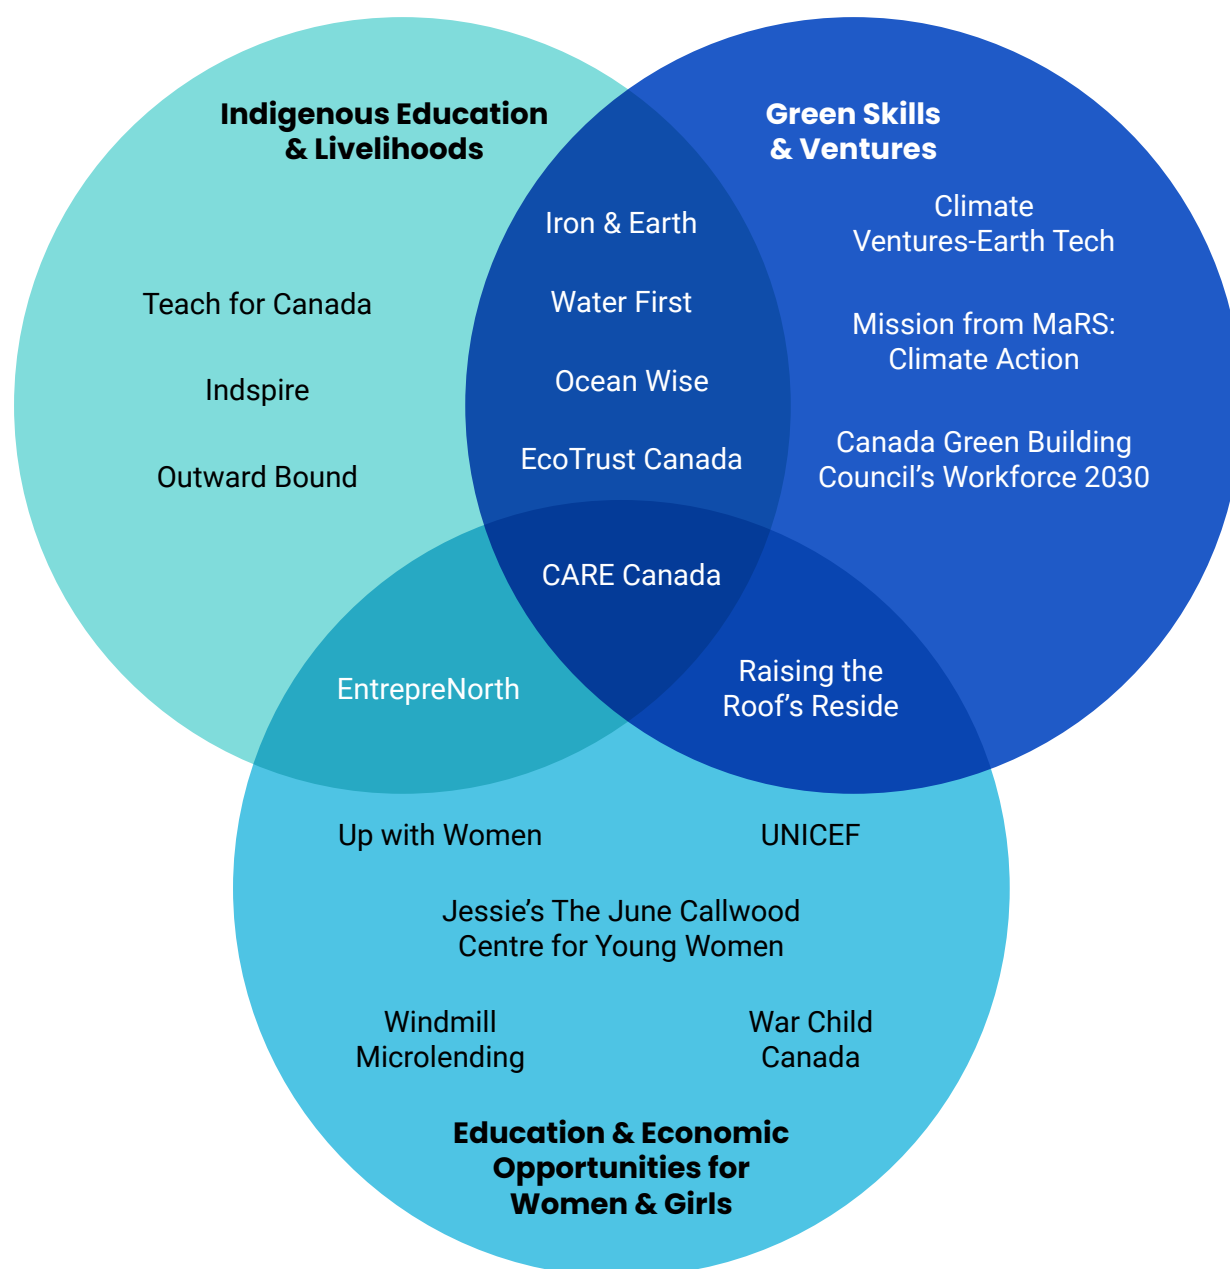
Indigenous Education & Livelihoods

Green Skills & Ventures

Iron & Earth

Water First

Ocean Wise

EcoTrust Canada

Climate Ventures-Earth Tech

Mission from MaRS: Climate Action

Canada Green Building Council's Workforce 2030

Teach for Canada

Indspire

Outward Bound

CARE Canada

EntrepreNorth

Raising the Roof's Reside

Up with Women

UNICEF

Jessie's The June Callwood Centre for Young Women

Windmill Microlending

War Child Canada

Education & Economic Opportunities for Women & Girls